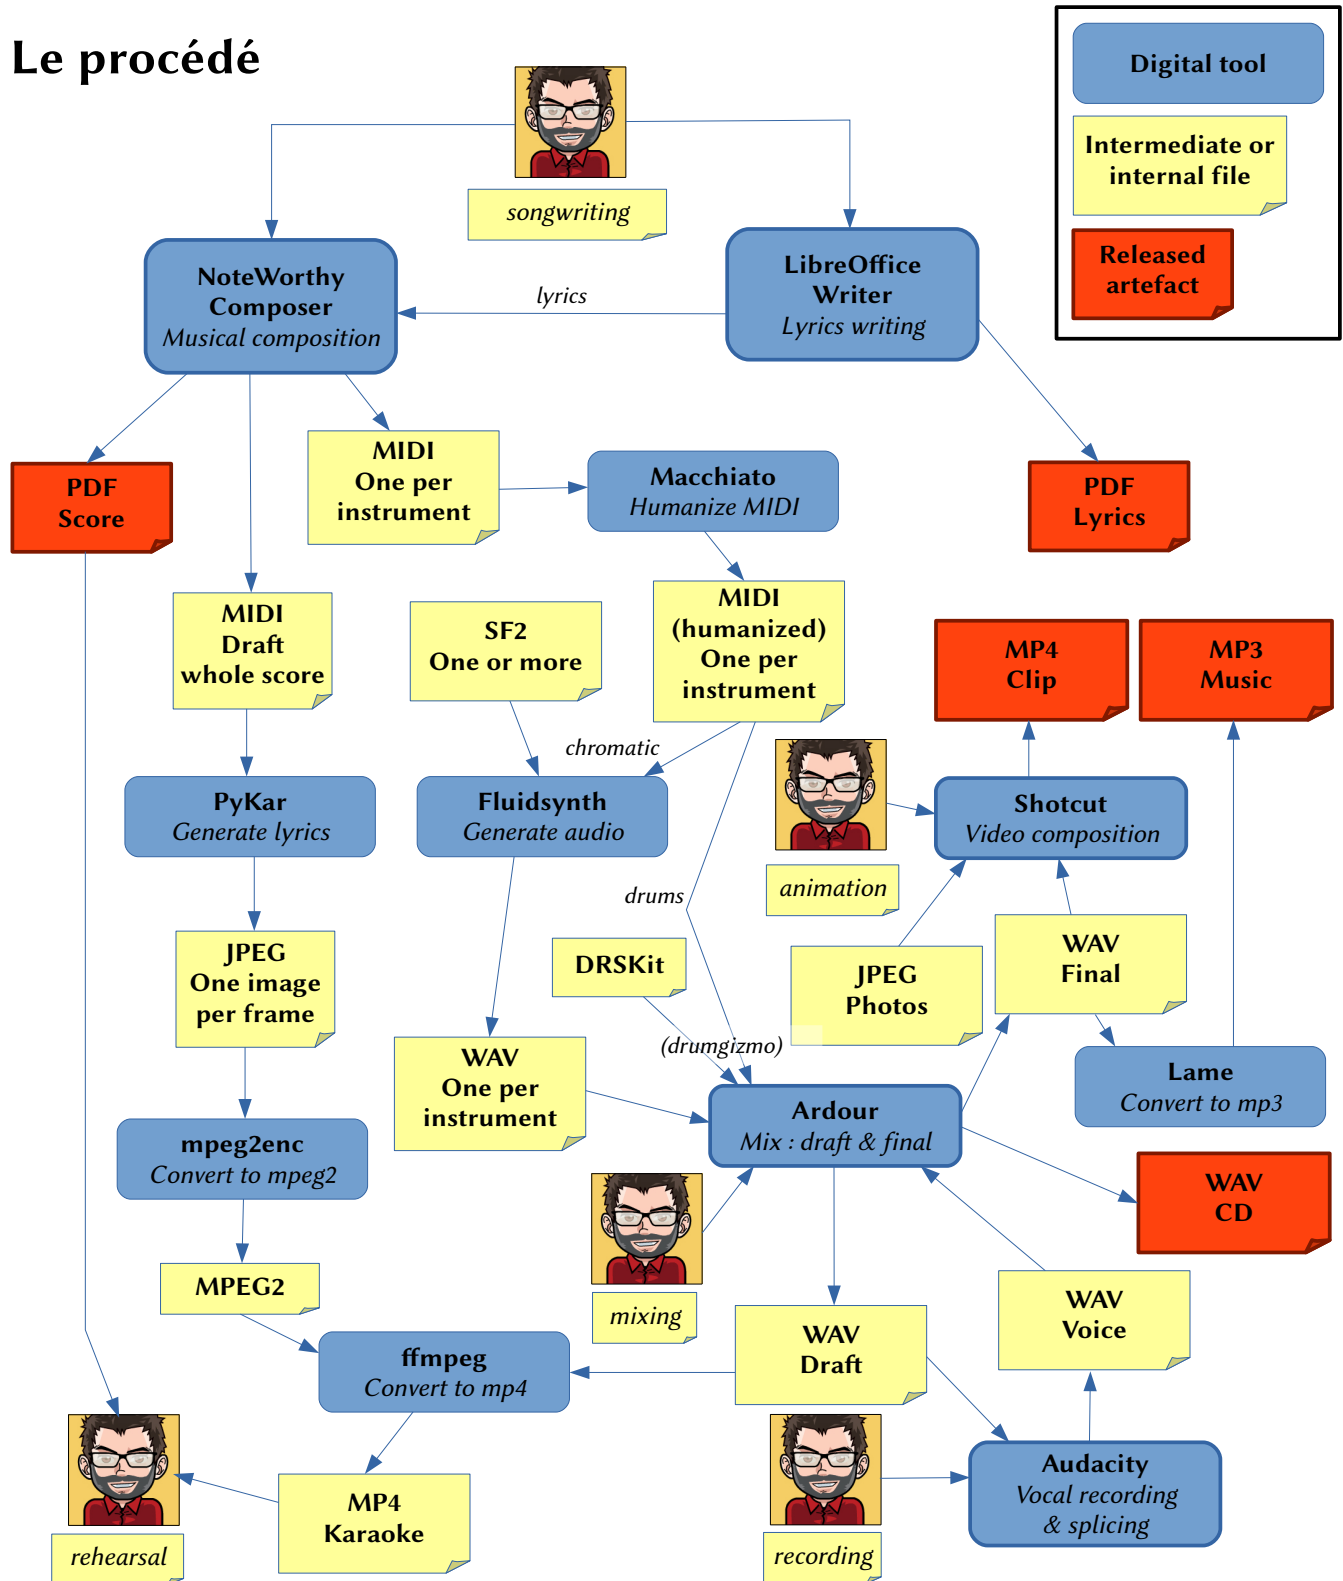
Le procédé

Digital tool

Intermediate or internal file

Released artefact

songwriting

NoteWorthy Composer
*Musical composition*

lyrics

LibreOffice Writer
*Lyrics writing*

PDF Score

MIDI One per instrument

Macchiato
*Humanize MIDI*

PDF Lyrics

MIDI Draft whole score

SF2 One or more

MIDI (humanized) One per instrument

MP4 Clip

MP3 Music

chromatic

PyKar
*Generate lyrics*

Fluidsynth
*Generate audio*

Shotcut
*Video composition*

animation

drums

JPEG One image per frame

DRSKit

JPEG Photos

WAV Final

(drumgizmo)

Lame
*Convert to mp3*

WAV One per instrument

Ardour
*Mix : draft & final*

mpeg2enc
*Convert to mpeg2*

WAV CD

MPEG2

mixing

WAV Voice

WAV Draft

ffmpeg
*Convert to mp4*

MP4 Karaoke

Audacity
*Vocal recording & splicing*

rehearsal

recording